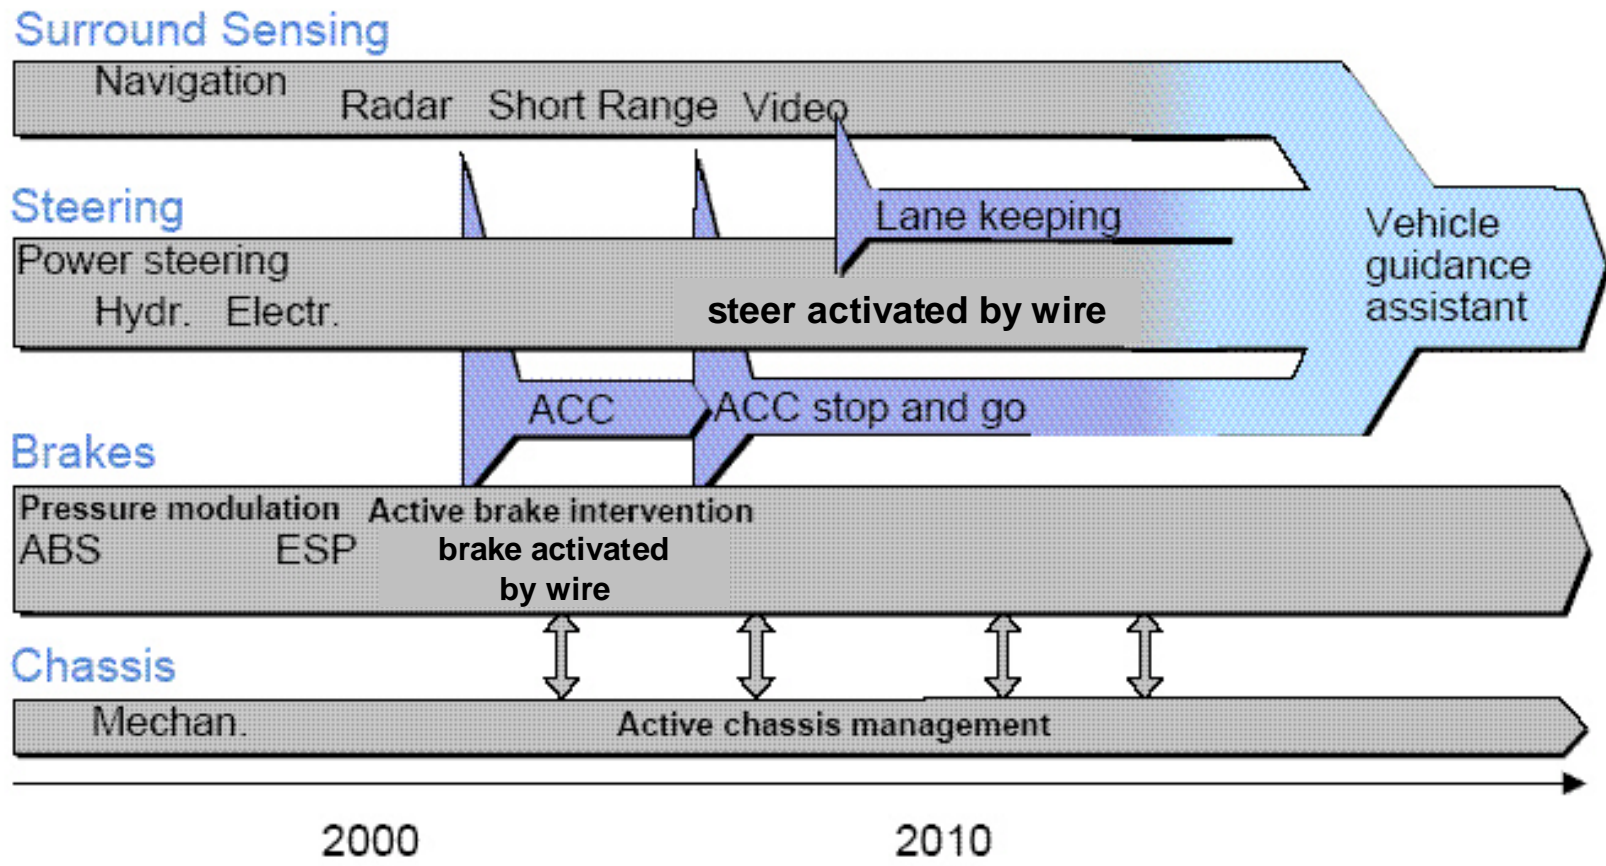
Surround Sensing

Navigation Radar Short Range Video

Steering

Lane keeping

Vehicle guidance assistant

Power steering

Hydr. Electr.

steer activated by wire

ACC

ACC stop and go

Brakes

Pressure modulation Active brake intervention

ABS ESP

brake activated by wire

Chassis

Mechan.

Active chassis management

2000

2010